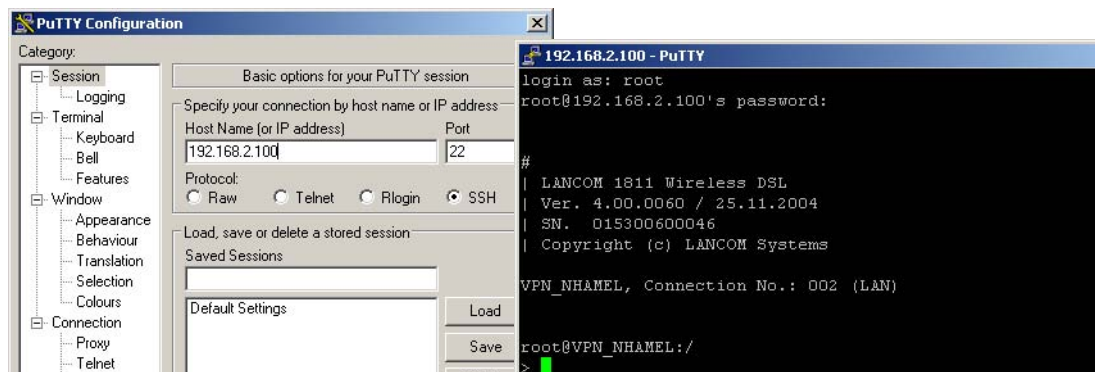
PuTTY Configuration

Category:

Session
Logging
Terminal
Keyboard
Bell
Features
Window
Appearance
Behaviour
Translation
Selection
Colours
Connection
Proxy
Telnet

Basic options for your PuTTY session

Specify your connection by host name or IP address

Host Name (or IP address)

Port

192.168.2.100

22

Protocol:

Raw

Telnet

Rlogin

SSH

Load, save or delete a stored session

Saved Sessions

Default Settings

Load

Save

192.168.2.100 - PuTTY

login as: root
root@192.168.2.100's password:

#
| LANCOM 1811 Wireless DSL
| Ver. 4.00.0060 / 25.11.2004
| SN. 015300600046
| Copyright (c) LANCOM Systems

VPN_NHAMEL, Connection No.: 002 (LAN)

root@VPN_NHAMEL:/
>